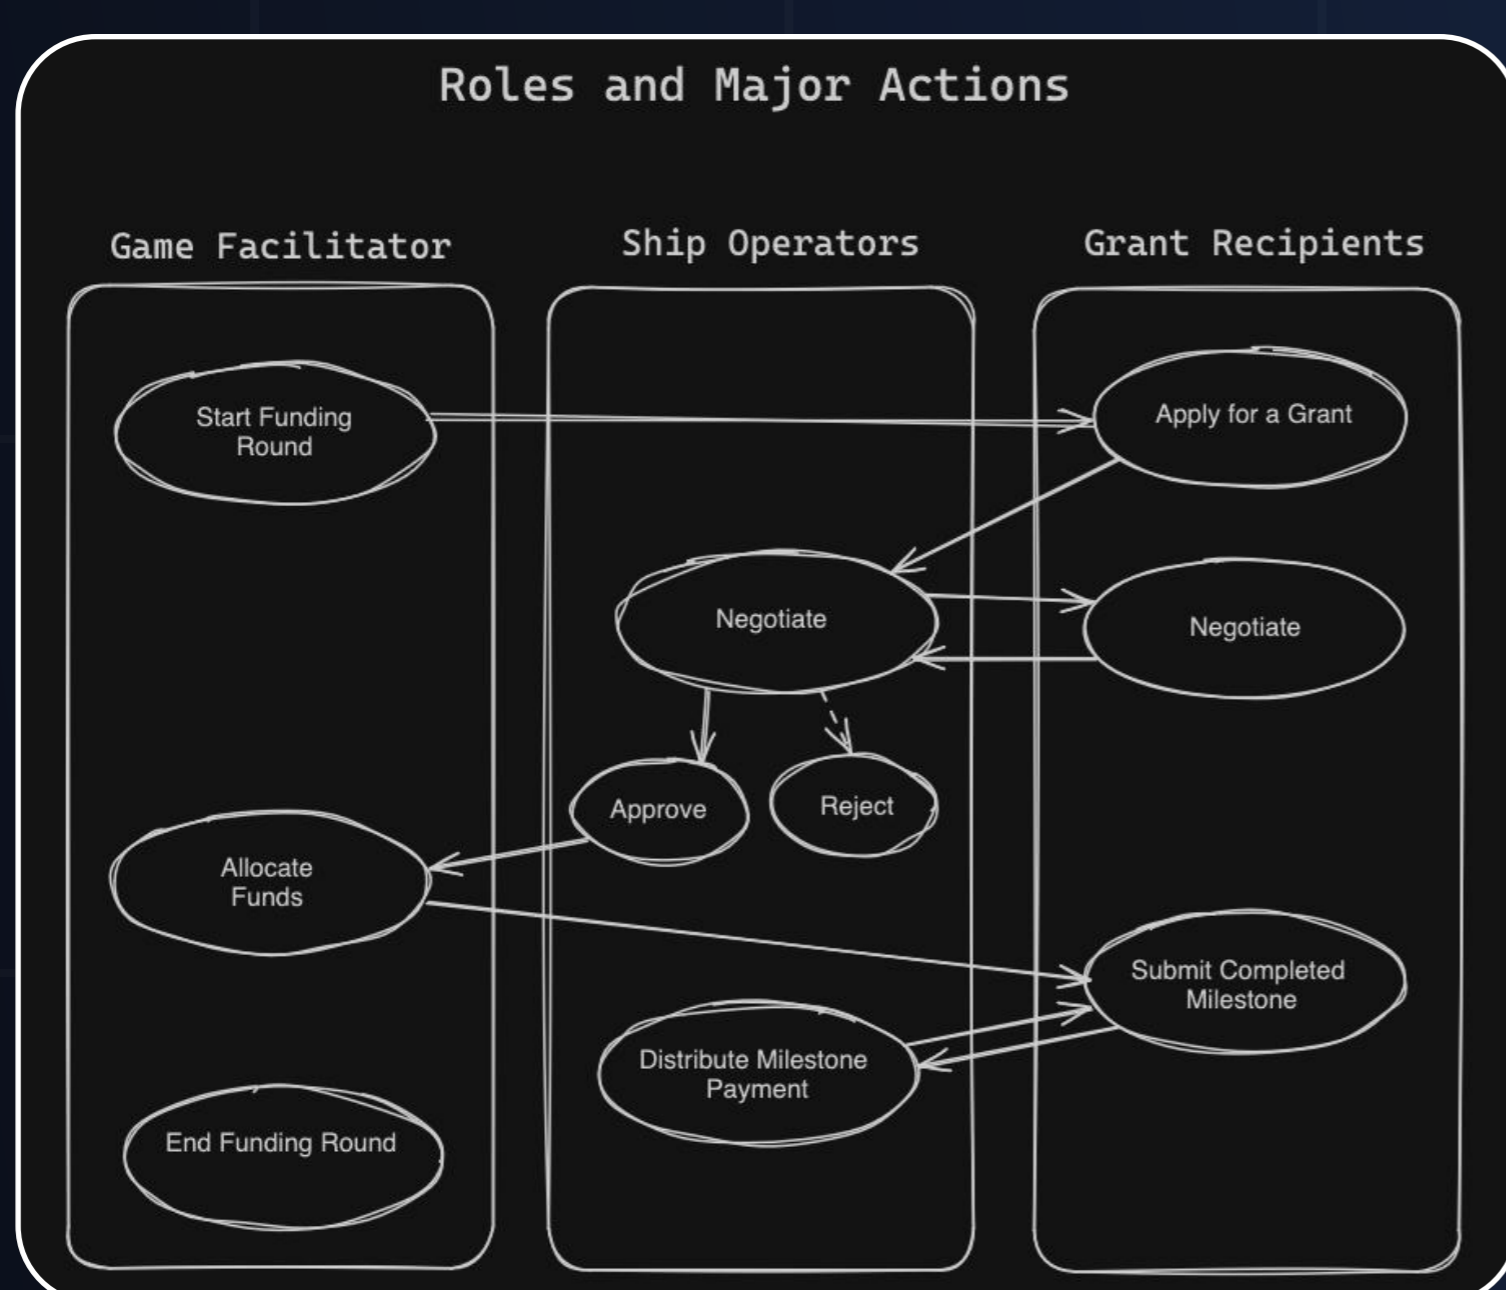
Roles and Major Actions

Game Facilitator

Ship Operators

Grant Recipients

Start Funding Round

Apply for a Grant

Negotiate

Negotiate

Approve

Reject

Allocate Funds

Submit Completed Milestone

Distribute Milestone Payment

End Funding Round